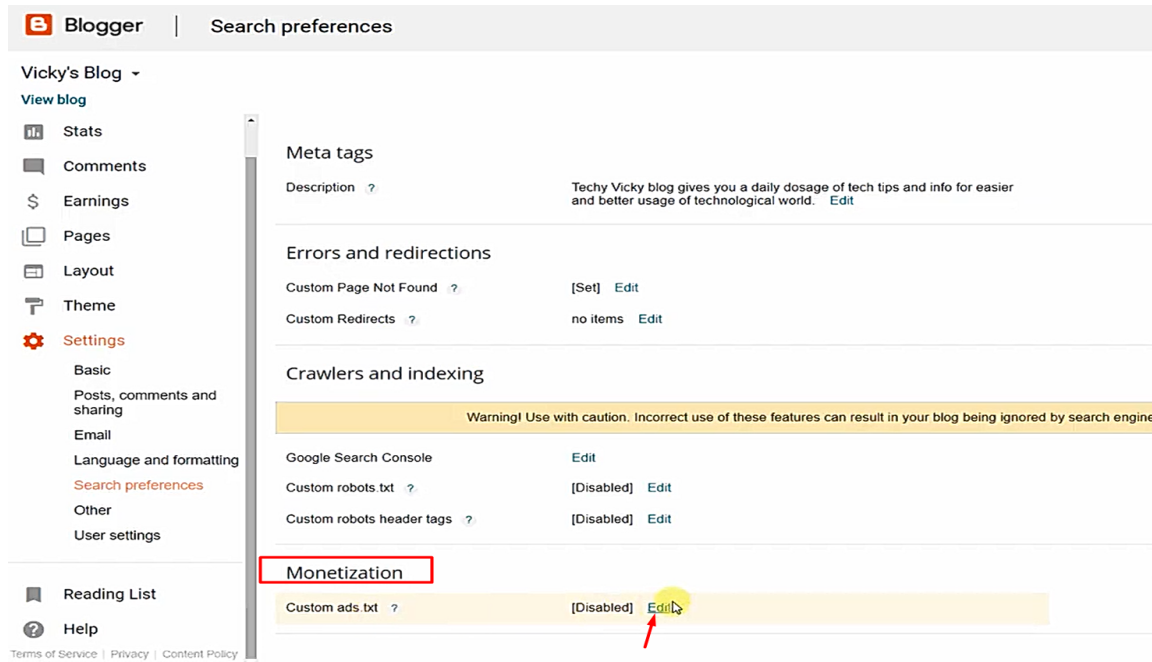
Blogger | Search preferences

Vicky's Blog

View blog

Stats

Comments

Earnings

Pages

Layout

Theme

Settings

Basic

Posts, comments and sharing

Email

Language and formatting

Search preferences

Other

User settings

Reading List

Help

Terms of Service | Privacy | Content Policy

Meta tags

Description ?

Techy Vicky blog gives you a daily dosage of tech tips and info for easier and better usage of technological world. Edit

Errors and redirections

Custom Page Not Found ? [Set] Edit

Custom Redirects ? no items Edit

Crawlers and indexing

Warning! Use with caution. Incorrect use of these features can result in your blog being ignored by search engine

Google Search Console Edit

Custom robots.txt ? [Disabled] Edit

Custom robots header tags ? [Disabled] Edit

Monetization

Custom ads.txt ? [Disabled] Edit